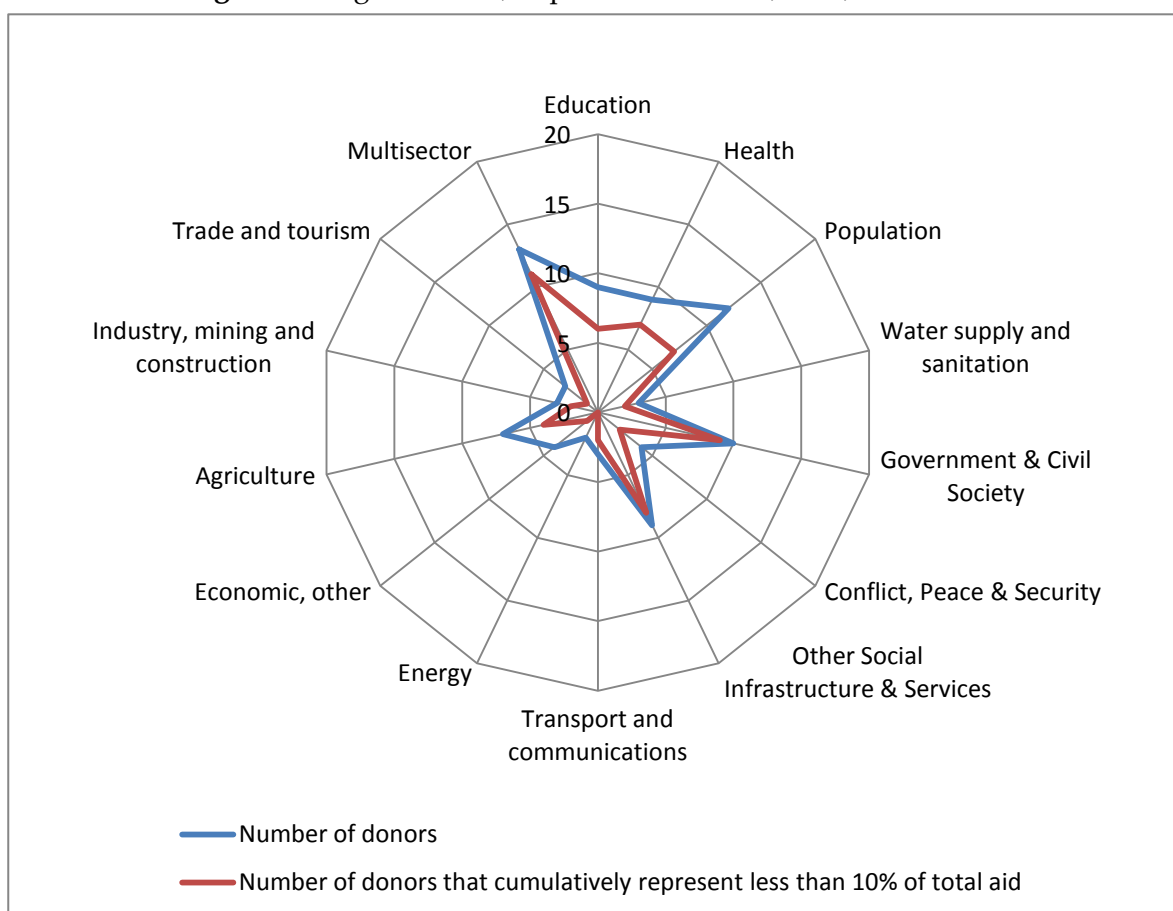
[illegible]

Education
20
15
10
5
0
Health
Population
Water supply and sanitation
Government & Civil Society
Conflict, Peace & Security
Other Social Infrastructure & Services
Transport and communications
Energy
Economic, other
Agriculture
Industry, mining and construction
Trade and tourism
Multisector

Number of donors
Number of donors that cumulatively represent less than 10% of total aid